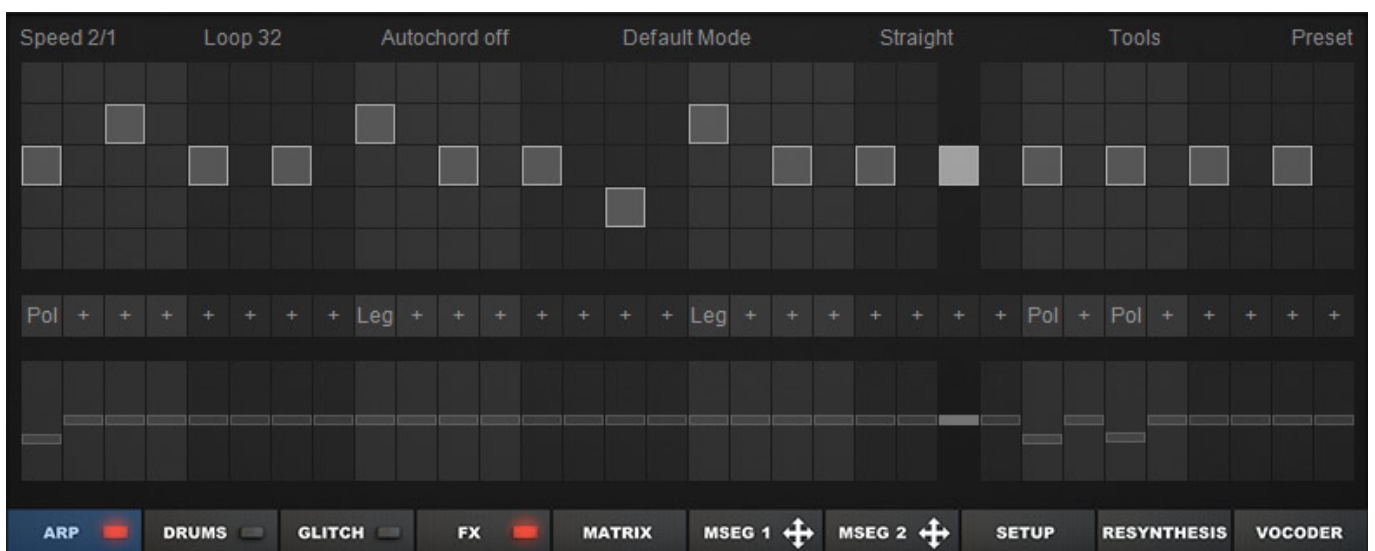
Speed 2/1 Loop 32 Autochord off Default Mode Straight Tools Preset

Pol + + + + + + + Leg + + + + + + + Leg + + + + + + + Pol + Pol + + + + + +

ARP DRUMS GLITCH FX MATRIX MSEG 1 MSEG 2 SETUP RESYNTHESIS VOCODER